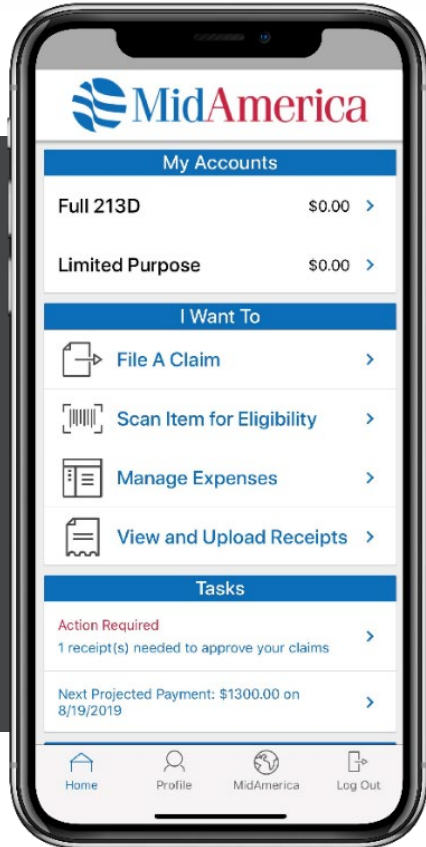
MidAmerica

My Accounts

Full 213D $0.00 >

Limited Purpose $0.00 >

I Want To

File A Claim >

Scan Item for Eligibility >

Manage Expenses >

View and Upload Receipts >

Tasks

Action Required
1 receipt(s) needed to approve your claims >

Next Projected Payment: $1300.00 on 8/19/2019 >

Home Profile MidAmerica Log Out